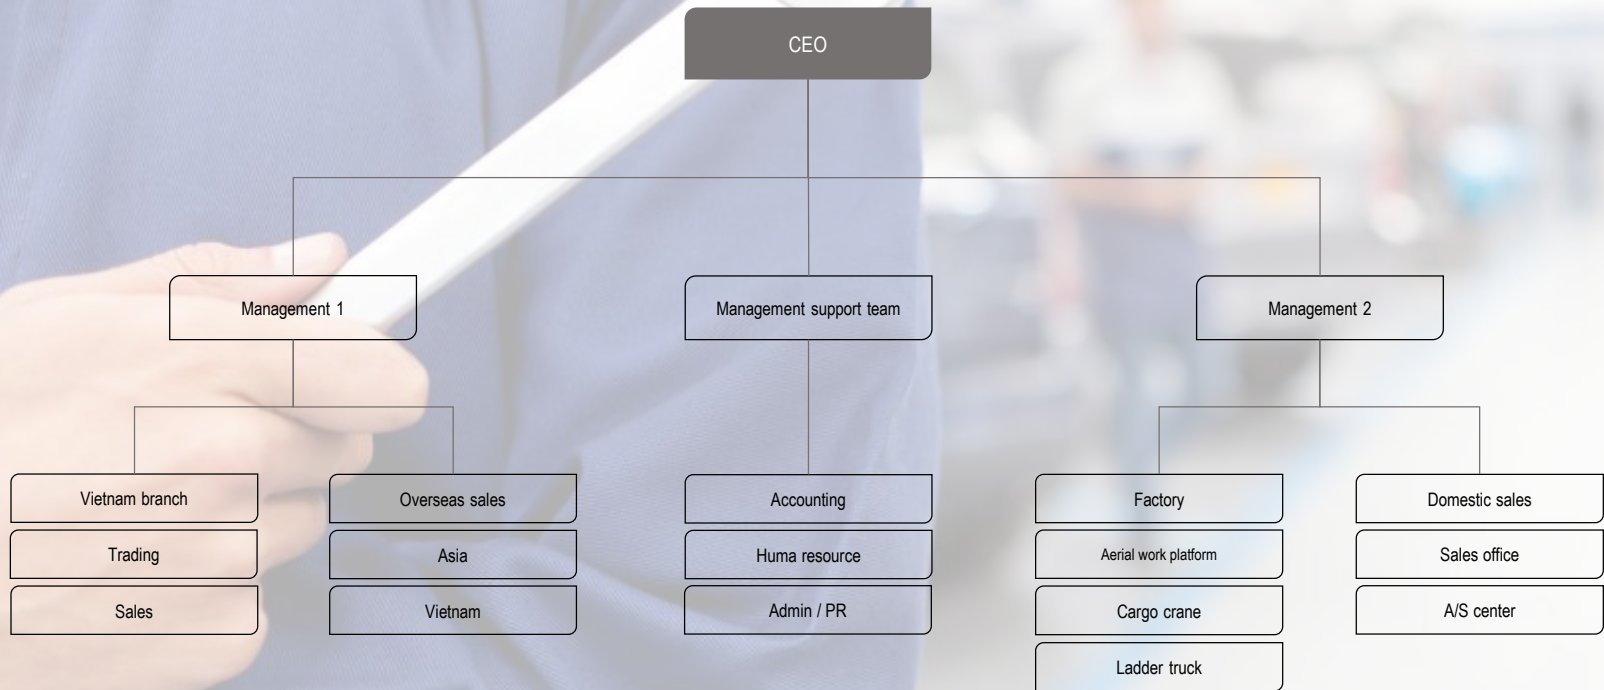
CEO

Management 1

Management support team

Management 2

Vietnam branch

Trading

Sales

Overseas sales

Asia

Vietnam

Accounting

Huma resource

Admin / PR

Factory

Aerial work platform

Cargo crane

Ladder truck

Domestic sales

Sales office

A/S center